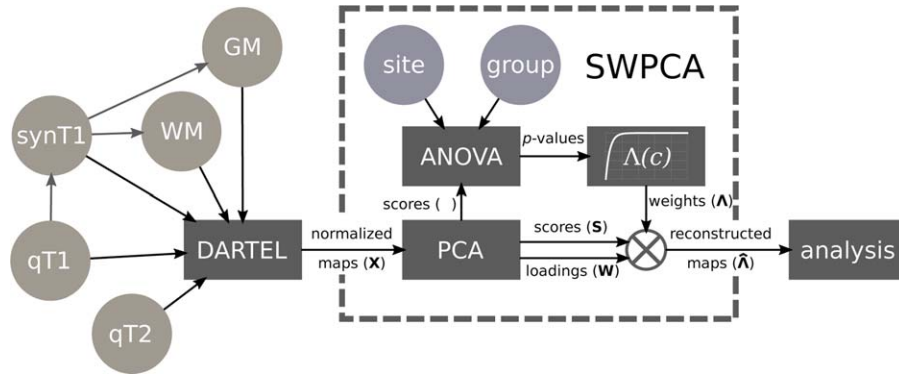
GM

synT1

WM

qT1

qT2

DARTEL

normalized maps (**X**)

SWPCA

site

group

ANOVA

*p*-values

$\Lambda(c)$

weights (**Λ**)

scores ( )

PCA

scores (**S**)

loadings (**W**)

reconstructed maps ($\hat{\mathbf{\Lambda}}$)

analysis